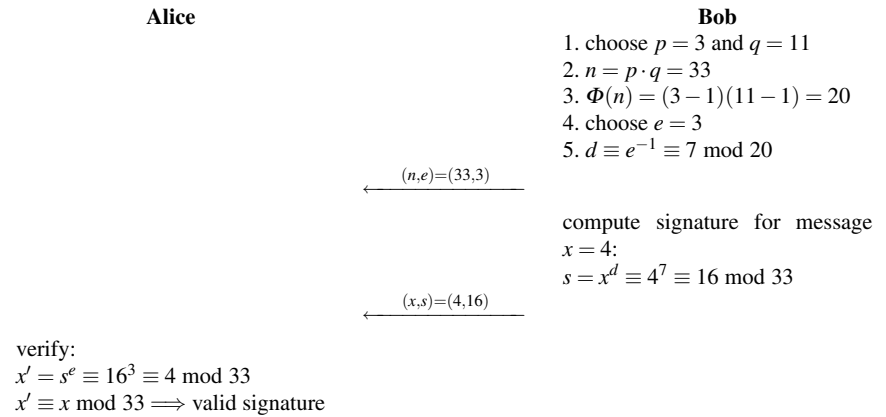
**Alice** | **Bob**

1. choose $p = 3$ and $q = 11$
2. $n = p \cdot q = 33$
3. $\Phi(n) = (3-1)(11-1) = 20$
4. choose $e = 3$
5. $d \equiv e^{-1} \equiv 7 \bmod 20$

$\xleftarrow{(n,e)=(33,3)}$

compute signature for message $x = 4$:
$s = x^d \equiv 4^7 \equiv 16 \bmod 33$

$\xleftarrow{(x,s)=(4,16)}$

verify:
$x' = s^e \equiv 16^3 \equiv 4 \bmod 33$
$x' \equiv x \bmod 33 \Longrightarrow$ valid signature